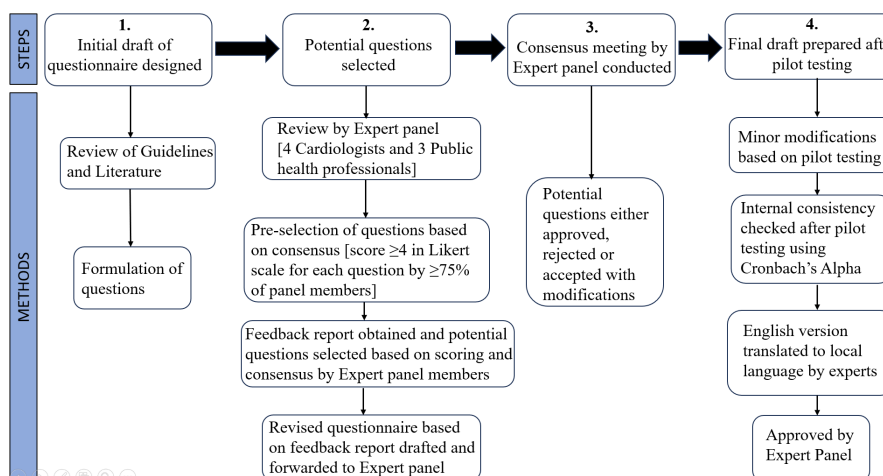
STEPS

1.
Initial draft of questionnaire designed

2.
Potential questions selected

3.
Consensus meeting by Expert panel conducted

4.
Final draft prepared aft pilot testing

METHODS

Review of Guidelines and Literature

Formulation of questions

Review by Expert panel [4 Cardiologists and 3 Public health professionals]

Pre-selection of questions based on consensus [score $\geq 4$ in Likert scale for each question by $\geq 75\%$ of panel members]

Feedback report obtained and potential questions selected based on scoring and consensus by Expert panel members

Revised questionnaire based on feedback report drafted and forwarded to Expert panel

Potential questions either approved, rejected or accepted with modifications

Minor modifications based on pilot testing

Internal consistency checked after pilot testing using Cronbach's Alpha

English version translated to local language by experts

Approved by Expert Panel